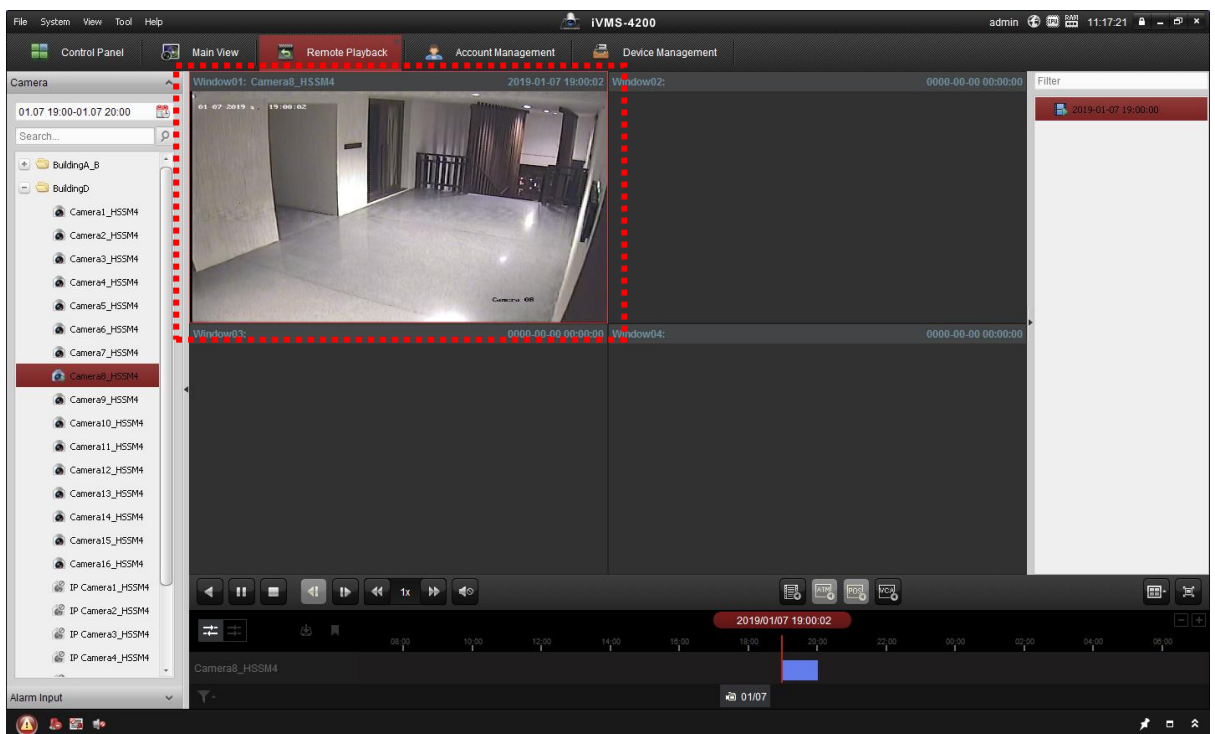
File System View Tool Help

iVMS-4200

admin 11:17:21

Control Panel
Main View
Remote Playback
Account Management
Device Management

Camera

01.07 19:00-01.07 20:00

Search...

BuildingA_B
BuildingD
Camera1_HSSM4
Camera2_HSSM4
Camera3_HSSM4
Camera4_HSSM4
Camera5_HSSM4
Camera6_HSSM4
Camera7_HSSM4
Camera8_HSSM4
Camera9_HSSM4
Camera10_HSSM4
Camera11_HSSM4
Camera12_HSSM4
Camera13_HSSM4
Camera14_HSSM4
Camera15_HSSM4
Camera16_HSSM4
IP Camera1_HSSM4
IP Camera2_HSSM4
IP Camera3_HSSM4
IP Camera4_HSSM4

Alarm Input

Window01: Camera8_HSSM4 2019-01-07 19:00:02

01-07-2019 19:00:02

Camera 08

Window02: 0000-00-00 00:00:00

Window03: 0000-00-00 00:00:00

Window04: 0000-00-00 00:00:00

Filter

2019-01-07 19:00:00

1x

ATM POS VCA

2019/01/07 19:00:02

08:00 10:00 12:00 14:00 16:00 18:00 20:00 22:00 00:00 02:00 04:00 06:00

Camera8_HSSM4

01/07